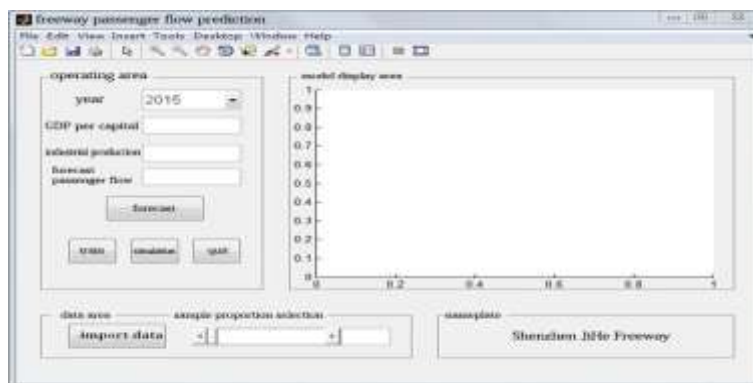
freeway passenger flow prediction

File Edit View Insert Tools Desktop Window Help

operating area

year 2015

GDP per capital

industrial production

forecast passenger flow

forecast

train simulate quit

model display area

1
0.9
0.8
0.7
0.6
0.5
0.4
0.3
0.2
0.1
0
0 0.2 0.4 0.6 0.8 1

data area

import data

sample proportion selection

nameplate

Shenzhen JiHe Freeway